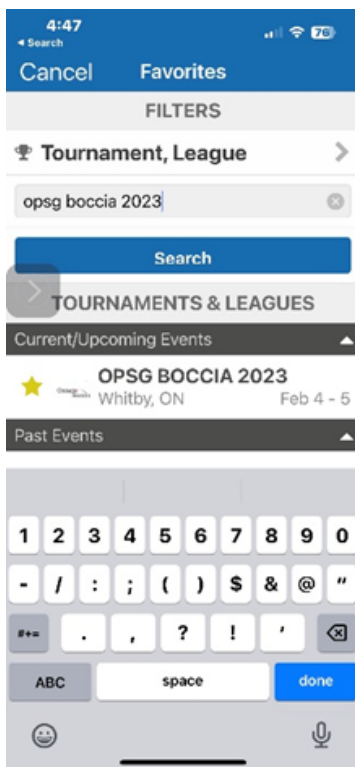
4:47
◂ Search
76
Cancel Favorites
FILTERS
Tournament, League
opsg boccia 2023
Search
TOURNAMENTS & LEAGUES
Current/Upcoming Events
OPSG BOCCIA 2023
Whitby, ON Feb 4 - 5
Past Events
1 2 3 4 5 6 7 8 9 0
- / : ; ( ) $ & @ "
#+= . , ? ! '
ABC space done